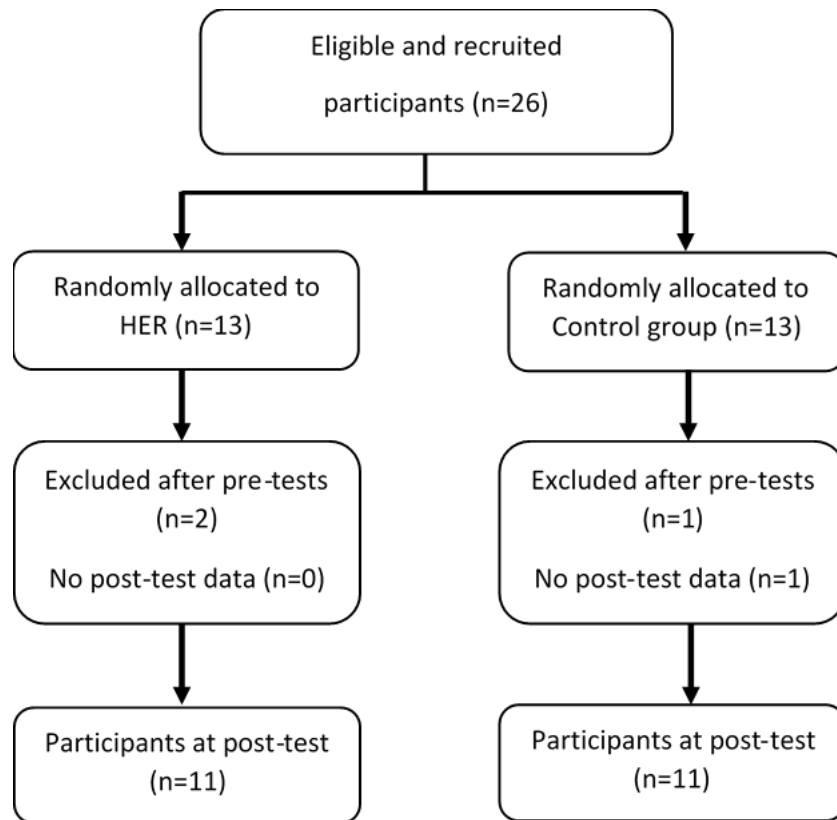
Eligible and recruited participants (n=26)

Randomly allocated to HER (n=13)

Randomly allocated to Control group (n=13)

Excluded after pre-tests (n=2)

No post-test data (n=0)

Excluded after pre-tests (n=1)

No post-test data (n=1)

Participants at post-test (n=11)

Participants at post-test (n=11)